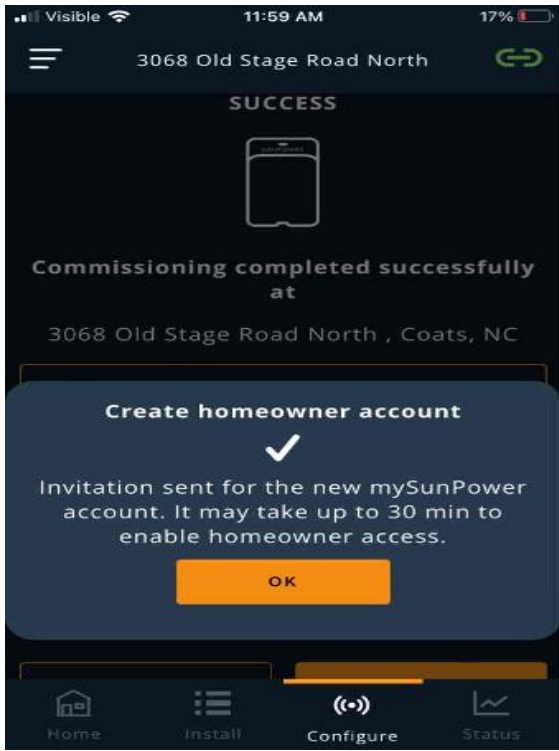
Visible 11:59 AM 17%

3068 Old Stage Road North

SUCCESS

Commissioning completed successfully at

3068 Old Stage Road North , Coats, NC

Create homeowner account

✓

Invitation sent for the new mySunPower account. It may take up to 30 min to enable homeowner access.

OK

Home Install Configure Status